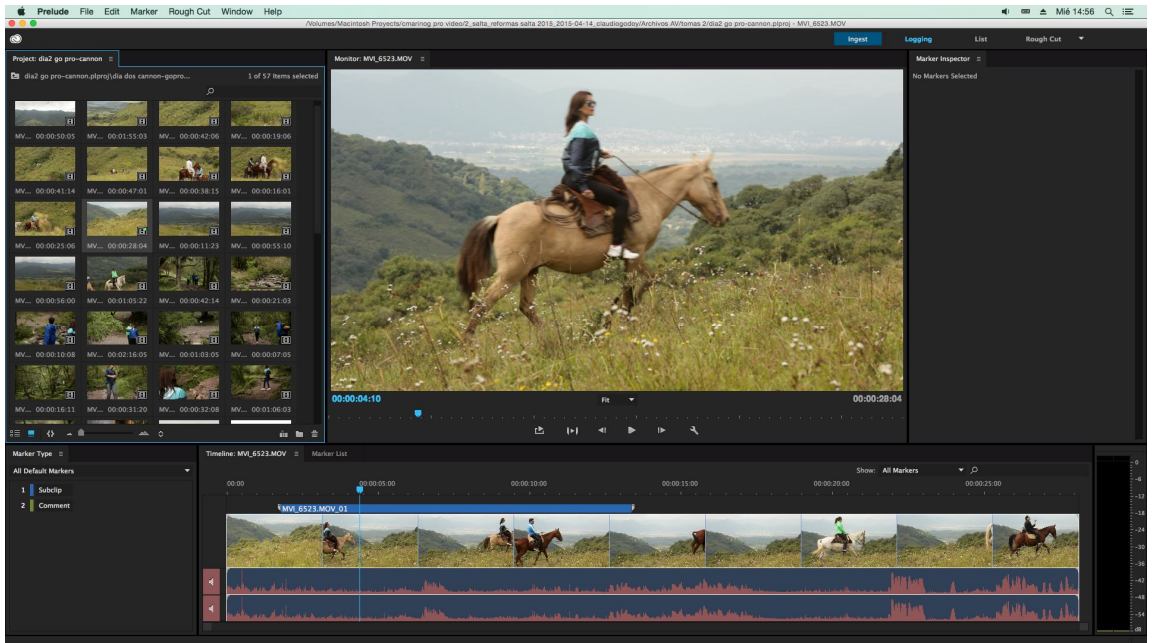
Prelude File Edit Marker Rough Cut Window Help

/Volumes/Macintosh Proyects/cmarinog pro video/2_salta_reformas salta 2015_2015-04-14_claudiogodoy/Archivos AV/tomas 2/dia2 go pro-cannon.plproj - MVI_6523.MOV

Mié 14:56

Ingest Logging List Rough Cut

Project: dia2 go pro-cannon

dia2 go pro-cannon.plproj\dia dos cannon-gopro...

1 of 57 Items selected

MV... 00:00:50:05 MV... 00:01:55:03 MV... 00:00:42:06 MV... 00:00:19:06
MV... 00:00:41:14 MV... 00:00:47:01 MV... 00:00:38:15 MV... 00:00:16:01
MV... 00:00:25:06 MV... 00:00:28:04 MV... 00:00:11:23 MV... 00:00:55:10
MV... 00:00:56:00 MV... 00:01:05:22 MV... 00:00:42:14 MV... 00:00:21:03
MV... 00:00:10:08 MV... 00:02:16:05 MV... 00:01:03:05 MV... 00:00:07:05
MV... 00:00:16:11 MV... 00:00:31:20 MV... 00:00:32:08 MV... 00:01:06:03

Monitor: MVI_6523.MOV

00:00:04:10 Fit 00:00:28:04

Marker Inspector

No Markers Selected

Marker Type

All Default Markers

1 Subclip
2 Comment

Timeline: MVI_6523.MOV Marker List

Show: All Markers

00:00 00:00:05:00 00:00:10:00 00:00:15:00 00:00:20:00 00:00:25:00

MVI_6523.MOV_01

0 -6 -12 -18 -24 -30 -36 -42 -48 -54 dB